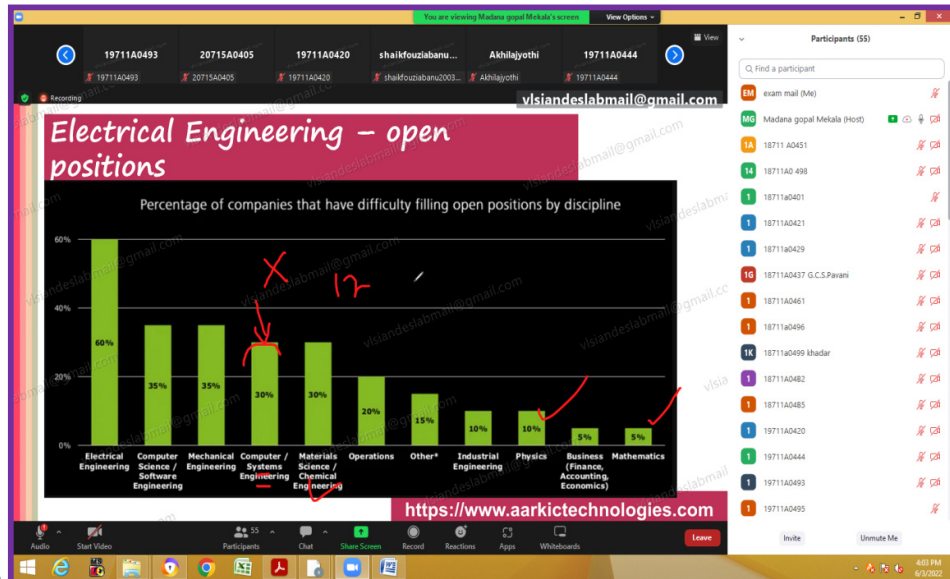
You are viewing Madana gopal Mekala's screen View Options

19711A0493 20715A0405 19711A0420 shaikfouziabanu... Akhilajyothi 19711A0444

19711A0493 20715A0405 19711A0420 shaikfouziabanu2003... Akhilajyothi 19711A0444

View

Recording

vlsiandeslabmail@gmail.com

Electrical Engineering – open positions

Percentage of companies that have difficulty filling open positions by discipline

60%
40%
20%
0%

| Discipline | Percentage |
|---|---|
| Electrical Engineering | 60% |
| Computer Science / Software Engineering | 35% |
| Mechanical Engineering | 35% |
| Computer / Systems Engineering | 30% |
| Materials Science / Chemical Engineering | 30% |
| Operations | 20% |
| Other* | 15% |
| Industrial Engineering | 10% |
| Physics | 10% |
| Business (Finance, Accounting, Economics) | 5% |
| Mathematics | 5% |

X 12

https://www.aarkictechnologies.com

vlsiandeslabmail@gmail.com

Participants (55)

Find a participant

EM exam mail (Me)
MG Madana gopal Mekala (Host)
1A 18711 A0451
14 18711A0 498
1 18711a0401
1 18711A0421
1 18711a0429
1G 18711A0437 G.C.S.Pavani
1 18711a0461
1 18711a0496
1K 18711a0499 khadar
1 18711a0482
1 18711a0485
1 19711A0420
1 19711A0444
1 19711A0493
1 19711A0495

Invite Unmute Me

Audio Start Video Participants 55 Chat Share Screen Record Reactions Apps Whiteboards Leave

4:03 PM
6/3/2022